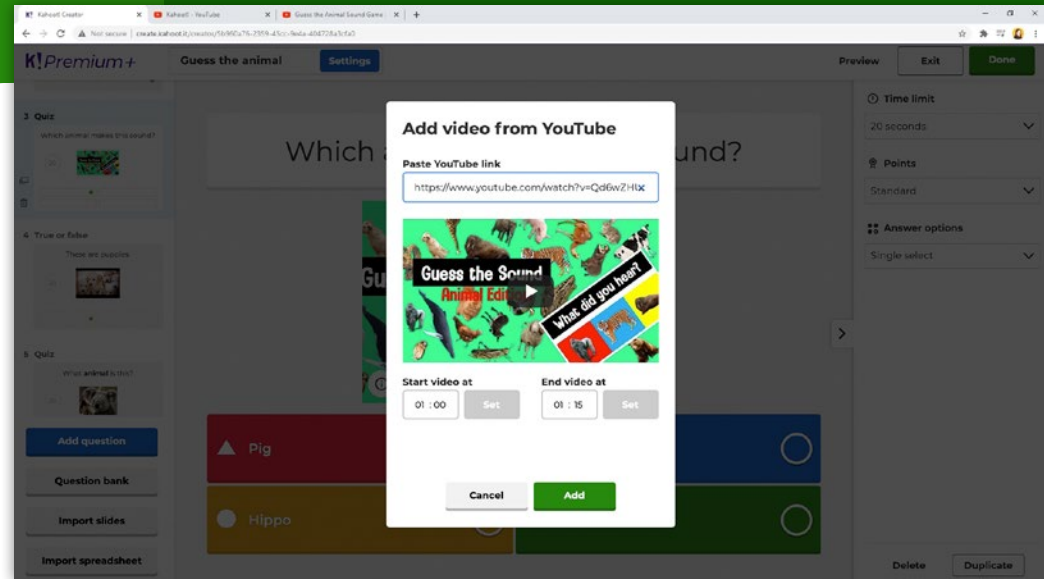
Kahoot! Creator | Kahoot! - YouTube | Guess the Animal Sound Game

Not secure | create.kahoot.it/creator/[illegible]

K! Premium+

Guess the animal

Settings

Preview

Exit

Done

3 Quiz

Which animal makes this sound?

4 True or false

These are puppies

5 Quiz

What animal is this?

Add question

Question bank

Import slides

Import spreadsheet

Which a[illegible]und?

Pig

Hippo

Time limit

20 seconds

Points

Standard

Answer options

Single select

Delete

Duplicate

Add video from YouTube

Paste YouTube link

https://www.youtube.com/watch?v=Qd6wZHI

Guess the Sound

Animal Edition

What did you hear?

Start video at

01 : 00

Set

End video at

01 : 15

Set

Cancel

Add